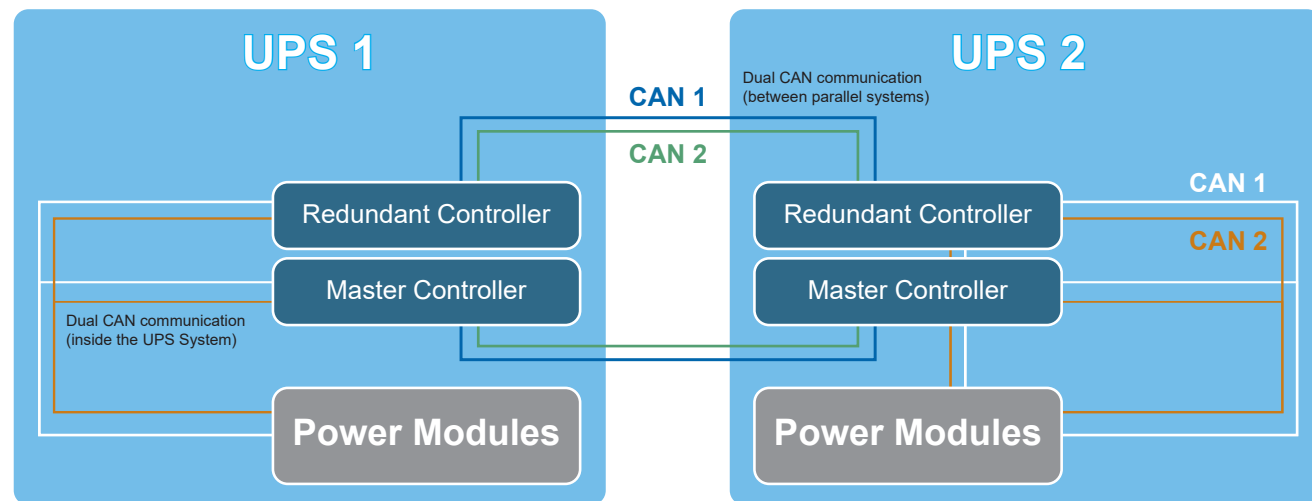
UPS 1

UPS 2

CAN 1

Dual CAN communication (between parallel systems)

CAN 2

Redundant Controller

Master Controller

Dual CAN communication (inside the UPS System)

Power Modules

CAN 1

CAN 2

Redundant Controller

Master Controller

Power Modules